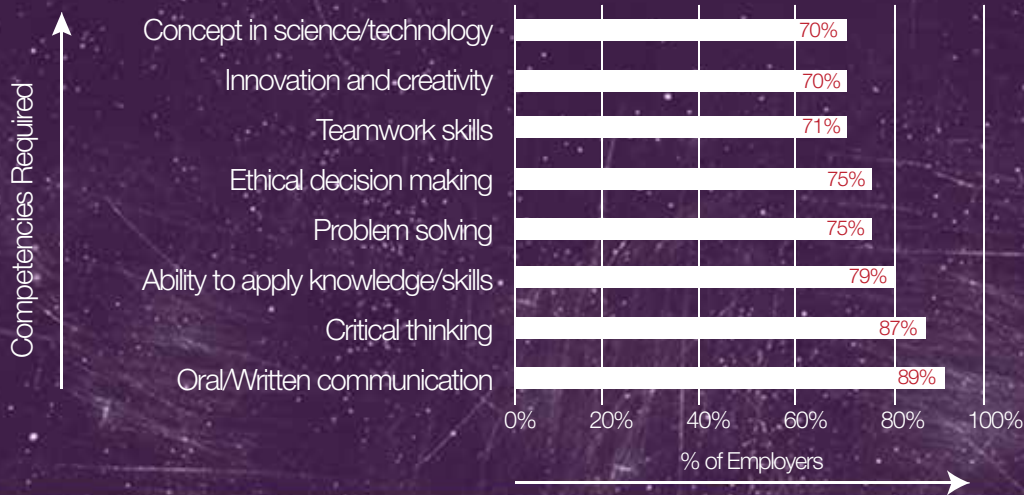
Competencies Required

Concept in science/technology 70%
Innovation and creativity 70%
Teamwork skills 71%
Ethical decision making 75%
Problem solving 75%
Ability to apply knowledge/skills 79%
Critical thinking 87%
Oral/Written communication 89%

0% 20% 40% 60% 80% 100%

% of Employers